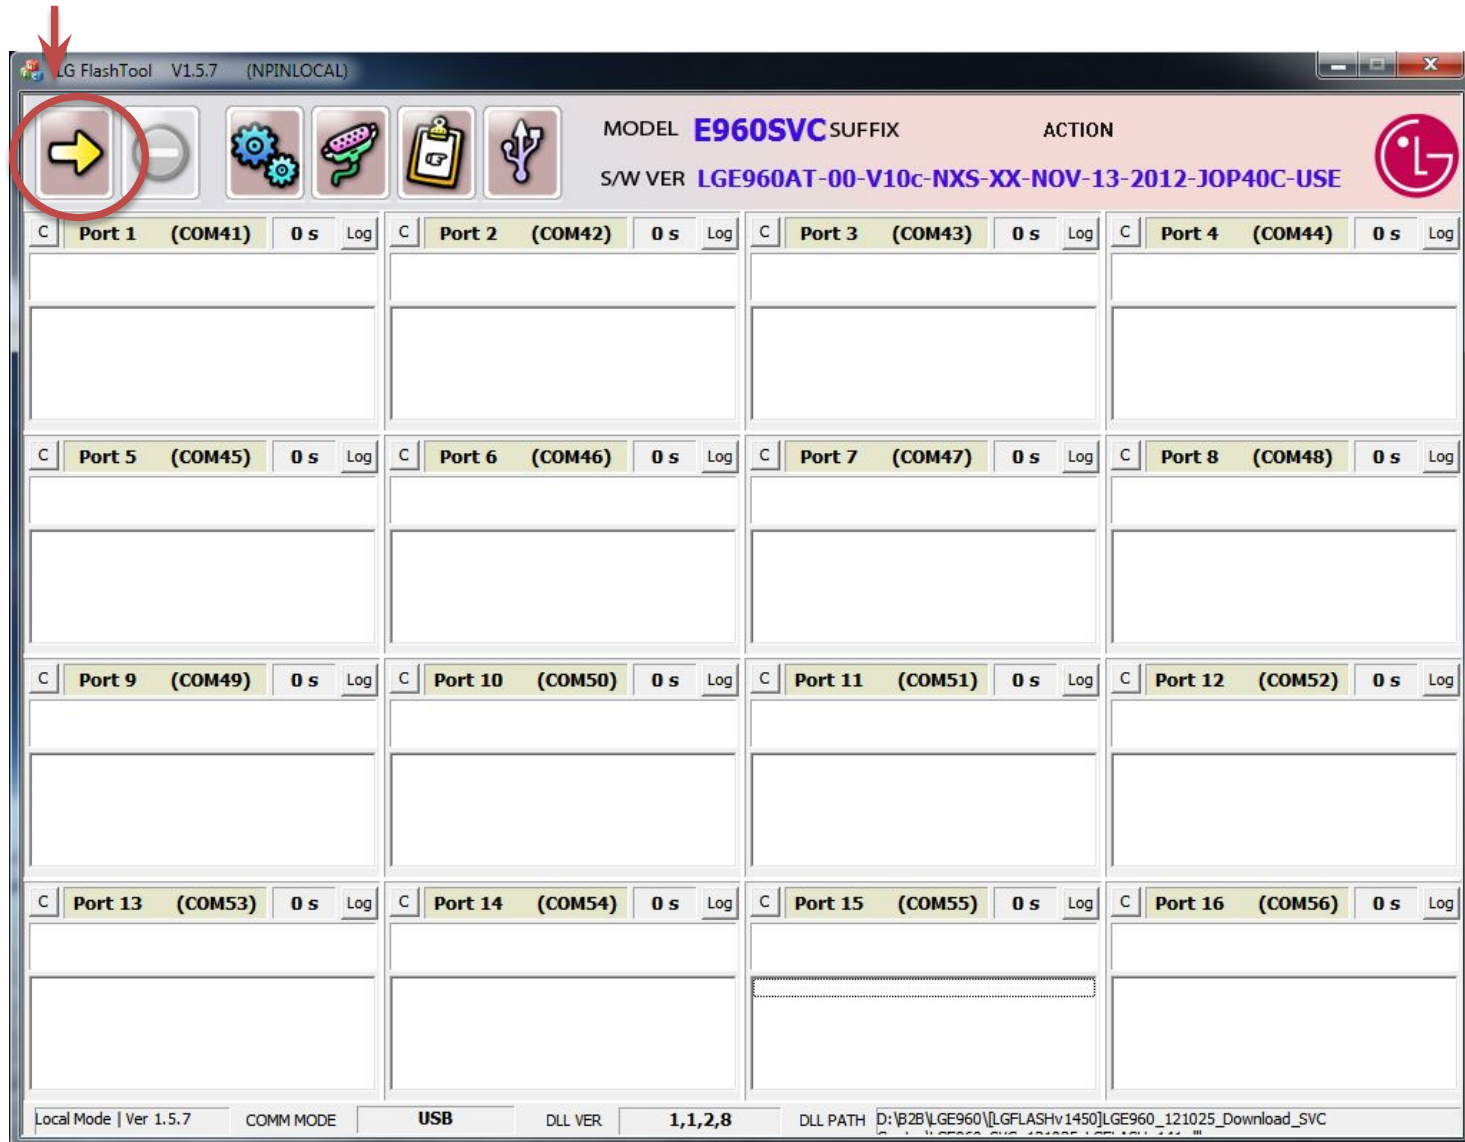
LG FlashTool V1.5.7 (NPINLOCAL)

MODEL E960SVC SUFFIX ACTION

S/W VER LGE960AT-00-V10c-NXS-XX-NOV-13-2012-JOP40C-USE

C Port 1 (COM41) 0 s Log
C Port 2 (COM42) 0 s Log
C Port 3 (COM43) 0 s Log
C Port 4 (COM44) 0 s Log

C Port 5 (COM45) 0 s Log
C Port 6 (COM46) 0 s Log
C Port 7 (COM47) 0 s Log
C Port 8 (COM48) 0 s Log

C Port 9 (COM49) 0 s Log
C Port 10 (COM50) 0 s Log
C Port 11 (COM51) 0 s Log
C Port 12 (COM52) 0 s Log

C Port 13 (COM53) 0 s Log
C Port 14 (COM54) 0 s Log
C Port 15 (COM55) 0 s Log
C Port 16 (COM56) 0 s Log

Local Mode | Ver 1.5.7 COMM MODE USB DLL VER 1,1,2,8 DLL PATH D:\B2B\LGE960\[LGFLASHv1450]LGE960_121025_Download_SVC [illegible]